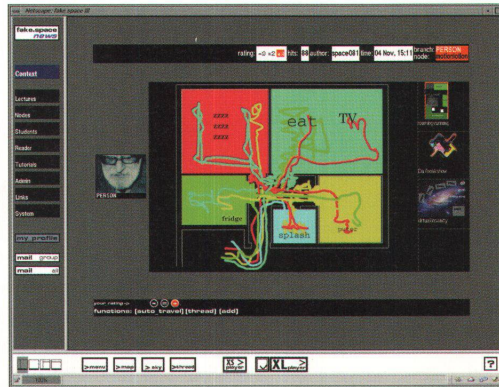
Netscape: fake space III

fake.space news

Context

Lectures

Nodes

Students

Reader

Tutorials

Admin

Links

System

my profile

mail group

mail all

rating: -0 +2 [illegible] hits: 88 author: space081 time: 04 Nov, 15:11 branch node: PERSON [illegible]

PERSON

zzzz zzzz zzzz

eat

TV

fridge

splash

pss

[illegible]

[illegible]

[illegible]

your rating is

functions: [auto_travel] [thread] [add]

>menu >map >sky >thread

XS > player

XL > player

?

100%